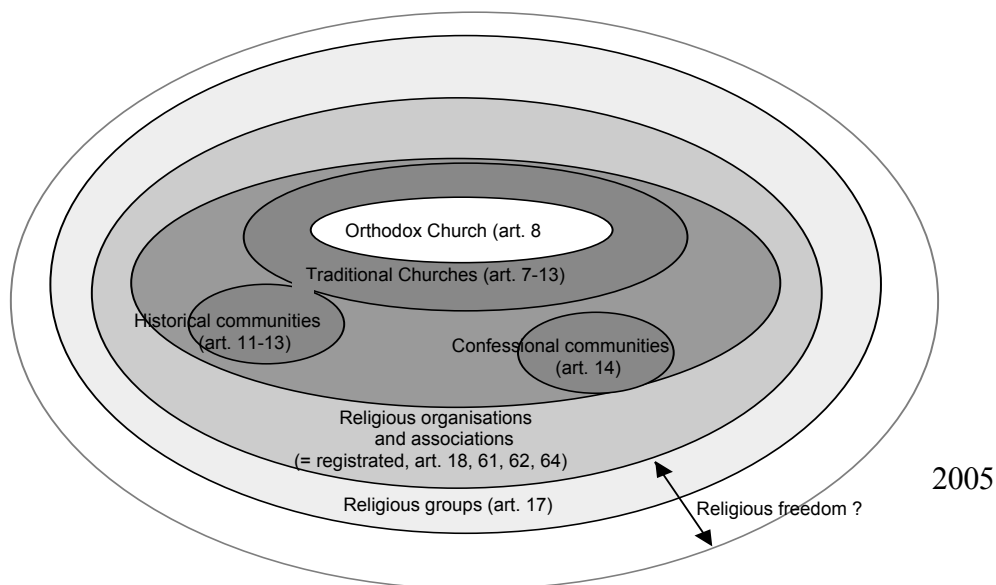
Orthodox Church (art. 8

Traditional Churches (art. 7-13)

Historical communities (art. 11-13)

Confessional communities (art. 14)

Religious organisations and associations (= registrated, art. 18, 61, 62, 64)

Religious groups (art. 17)

Religious freedom ?

2005